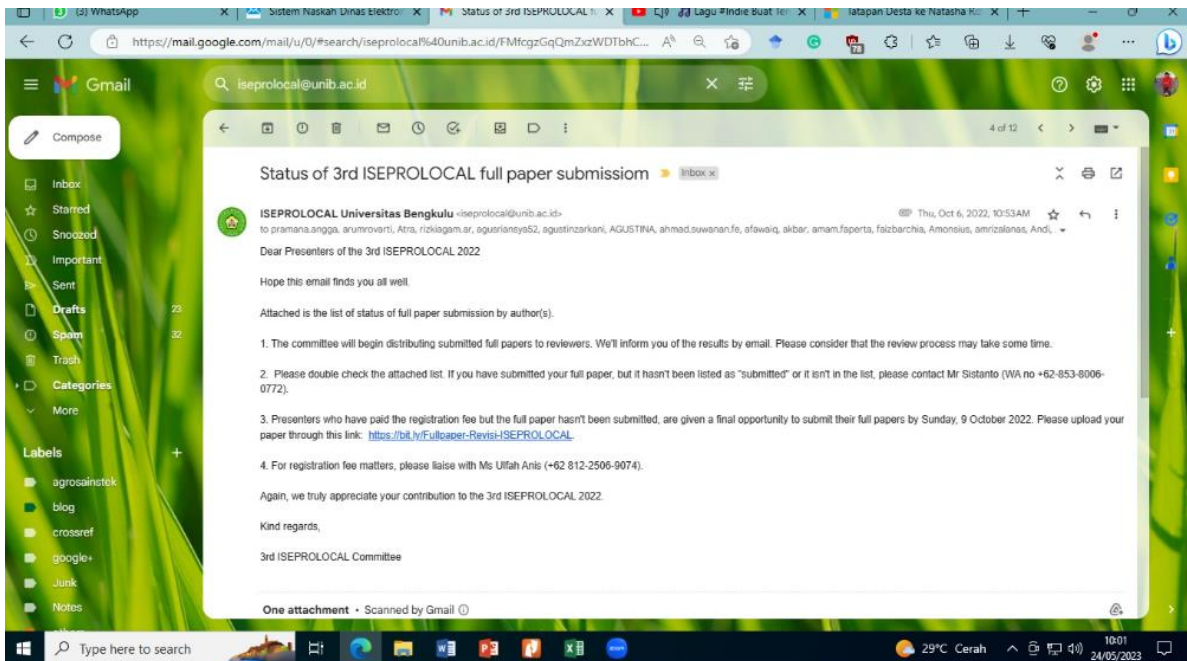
(3) WhatsApp | Sistem Naskah Dinas Elektro | Status of 3rd ISEPROLOCAL | Lagu #Indie Buat Te | Tatapan Desta ke Natasha R

https://mail.google.com/mail/u/0/#search/iseprolocal%40unib.ac.id/FMfcgzGqQmZxzWDTbhC...

Gmail

iseprolocal@unib.ac.id

Compose

Inbox
Starred
Snoozed
Important
Sent
Drafts 23
Spam 32
Trash
Categories
More

Labels +
agrosainstek
blog
crossref
google+
Junk
Notes

4 of 12

Status of 3rd ISEPROLOCAL full paper submissiom Inbox ×

ISEPROLOCAL Universitas Bengkulu <iseprolocal@unib.ac.id> Thu, Oct 6, 2022, 10:53 AM
to pramana.angga, arumrovarti, Atra, rizkiagam.ar, agusriansya52, agustinzarkani, AGUSTINA, ahmad.suwanan.fe, afawaiq, akbar, amam.faperta, faizbarchia, Amonsius, amrizalanas, Andi,...

Dear Presenters of the 3rd ISEPROLOCAL 2022

Hope this email finds you all well.

Attached is the list of status of full paper submission by author(s).

1. The committee will begin distributing submitted full papers to reviewers. We'll inform you of the results by email. Please consider that the review process may take some time.

2. Please double check the attached list. If you have submitted your full paper, but it hasn't been listed as "submitted" or it isn't in the list, please contact Mr Sistanto (WA no +62-853-8006-0772).

3. Presenters who have paid the registration fee but the full paper hasn't been submitted, are given a final opportunity to submit their full papers by Sunday, 9 October 2022. Please upload your paper through this link: https://bit.ly/Fullpaper-Revisi-ISEPROLOCAL

4. For registration fee matters, please liaise with Ms Ulfah Anis (+62 812-2506-9074).

Again, we truly appreciate your contribution to the 3rd ISEPROLOCAL 2022.

Kind regards,

3rd ISEPROLOCAL Committee

One attachment • Scanned by Gmail

Type here to search

29°C Cerah 10:01 24/05/2023